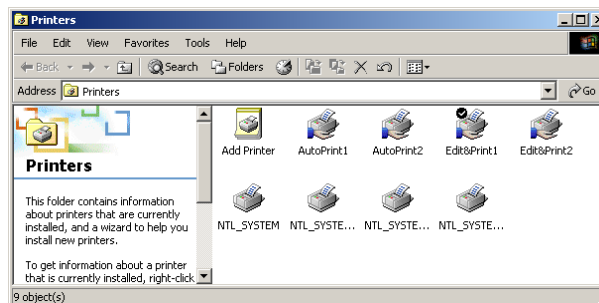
Printers

File Edit View Favorites Tools Help

Back Search Folders

Address Printers

Go

Printers

This folder contains information about printers that are currently installed, and a wizard to help you install new printers.

To get information about a printer that is currently installed, right-click

Add Printer
AutoPrint1
AutoPrint2
Edit&Print1
Edit&Print2
NTL_SYSTEM
NTL_SYSTE...
NTL_SYSTE...
NTL_SYSTE...

9 object(s)